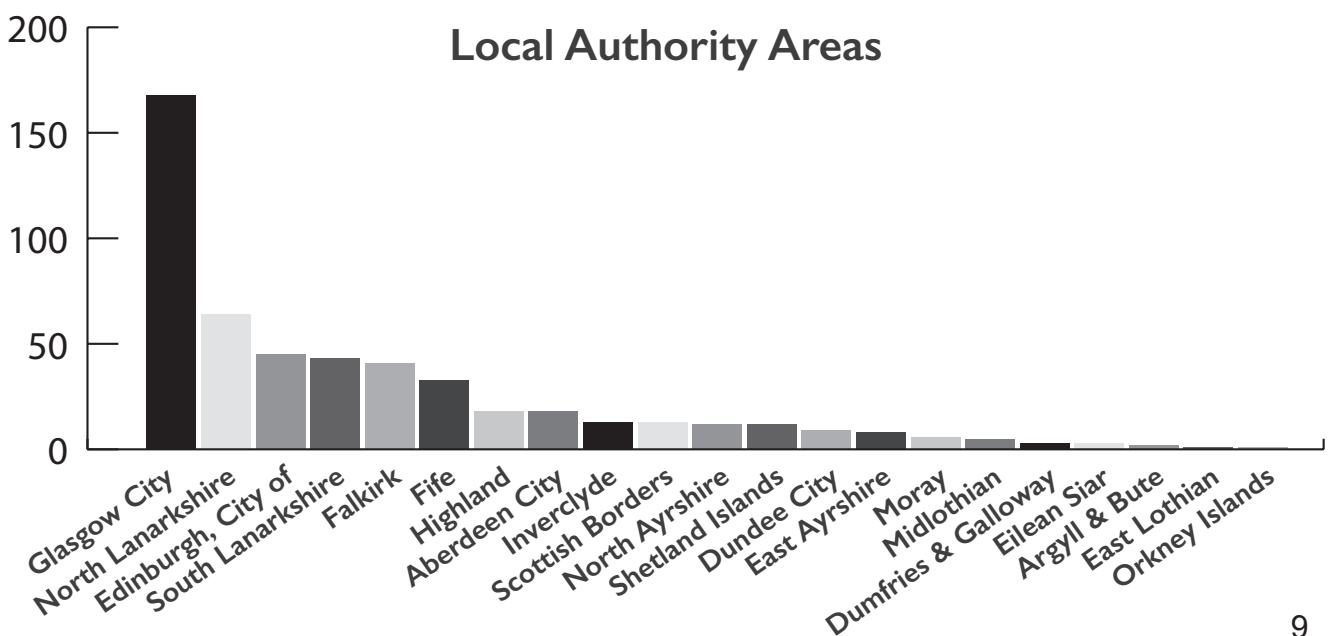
Local Authority Areas

200
150
100
50
0

Glasgow City
North Lanarkshire
Edinburgh, City of
South Lanarkshire
Falkirk
Fife
Highland
Aberdeen City
Inverclyde
Scottish Borders
North Ayrshire
Shetland Islands
Dundee City
East Ayrshire
Moray
Midlothian
Dumfries & Galloway
Eilean Siar
Argyll & Bute
East Lothian
Orkney Islands

9